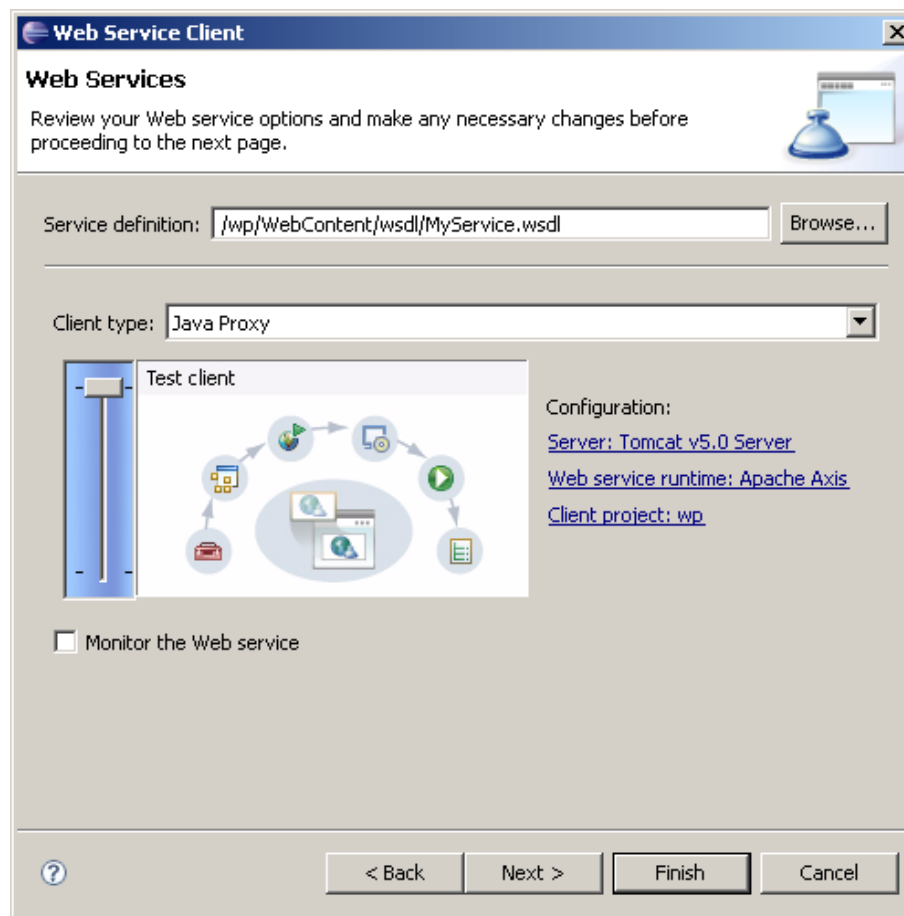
Web Service Client

Web Services

Review your Web service options and make any necessary changes before proceeding to the next page.

Service definition: /wp/WebContent/wsdl/MyService.wsdl Browse...

Client type: Java Proxy

Test client

Configuration:

Server: Tomcat v5.0 Server

Web service runtime: Apache Axis

Client project: wp

Monitor the Web service

< Back Next > Finish Cancel